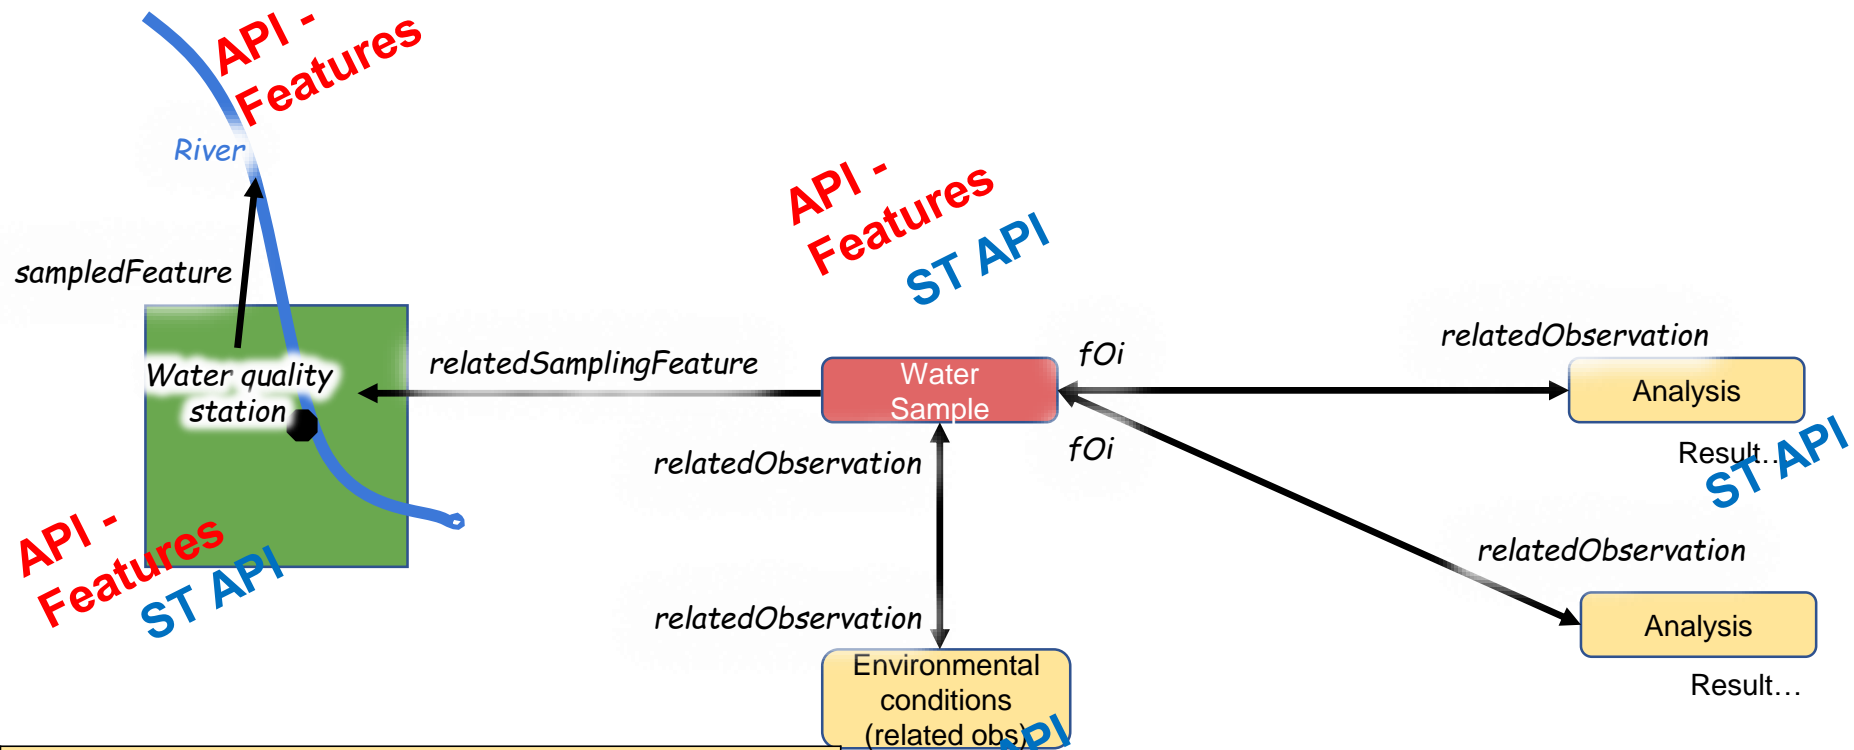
API - Features

River

sampledFeature

Water quality station

API - Features

ST API

API - Features

ST API

relatedSamplingFeature

Water Sample

fOi

relatedObservation

Analysis

Result…

ST API

fOi

relatedObservation

relatedObservation

Analysis

Result…

relatedObservation

Environmental conditions (related obs)

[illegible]PI